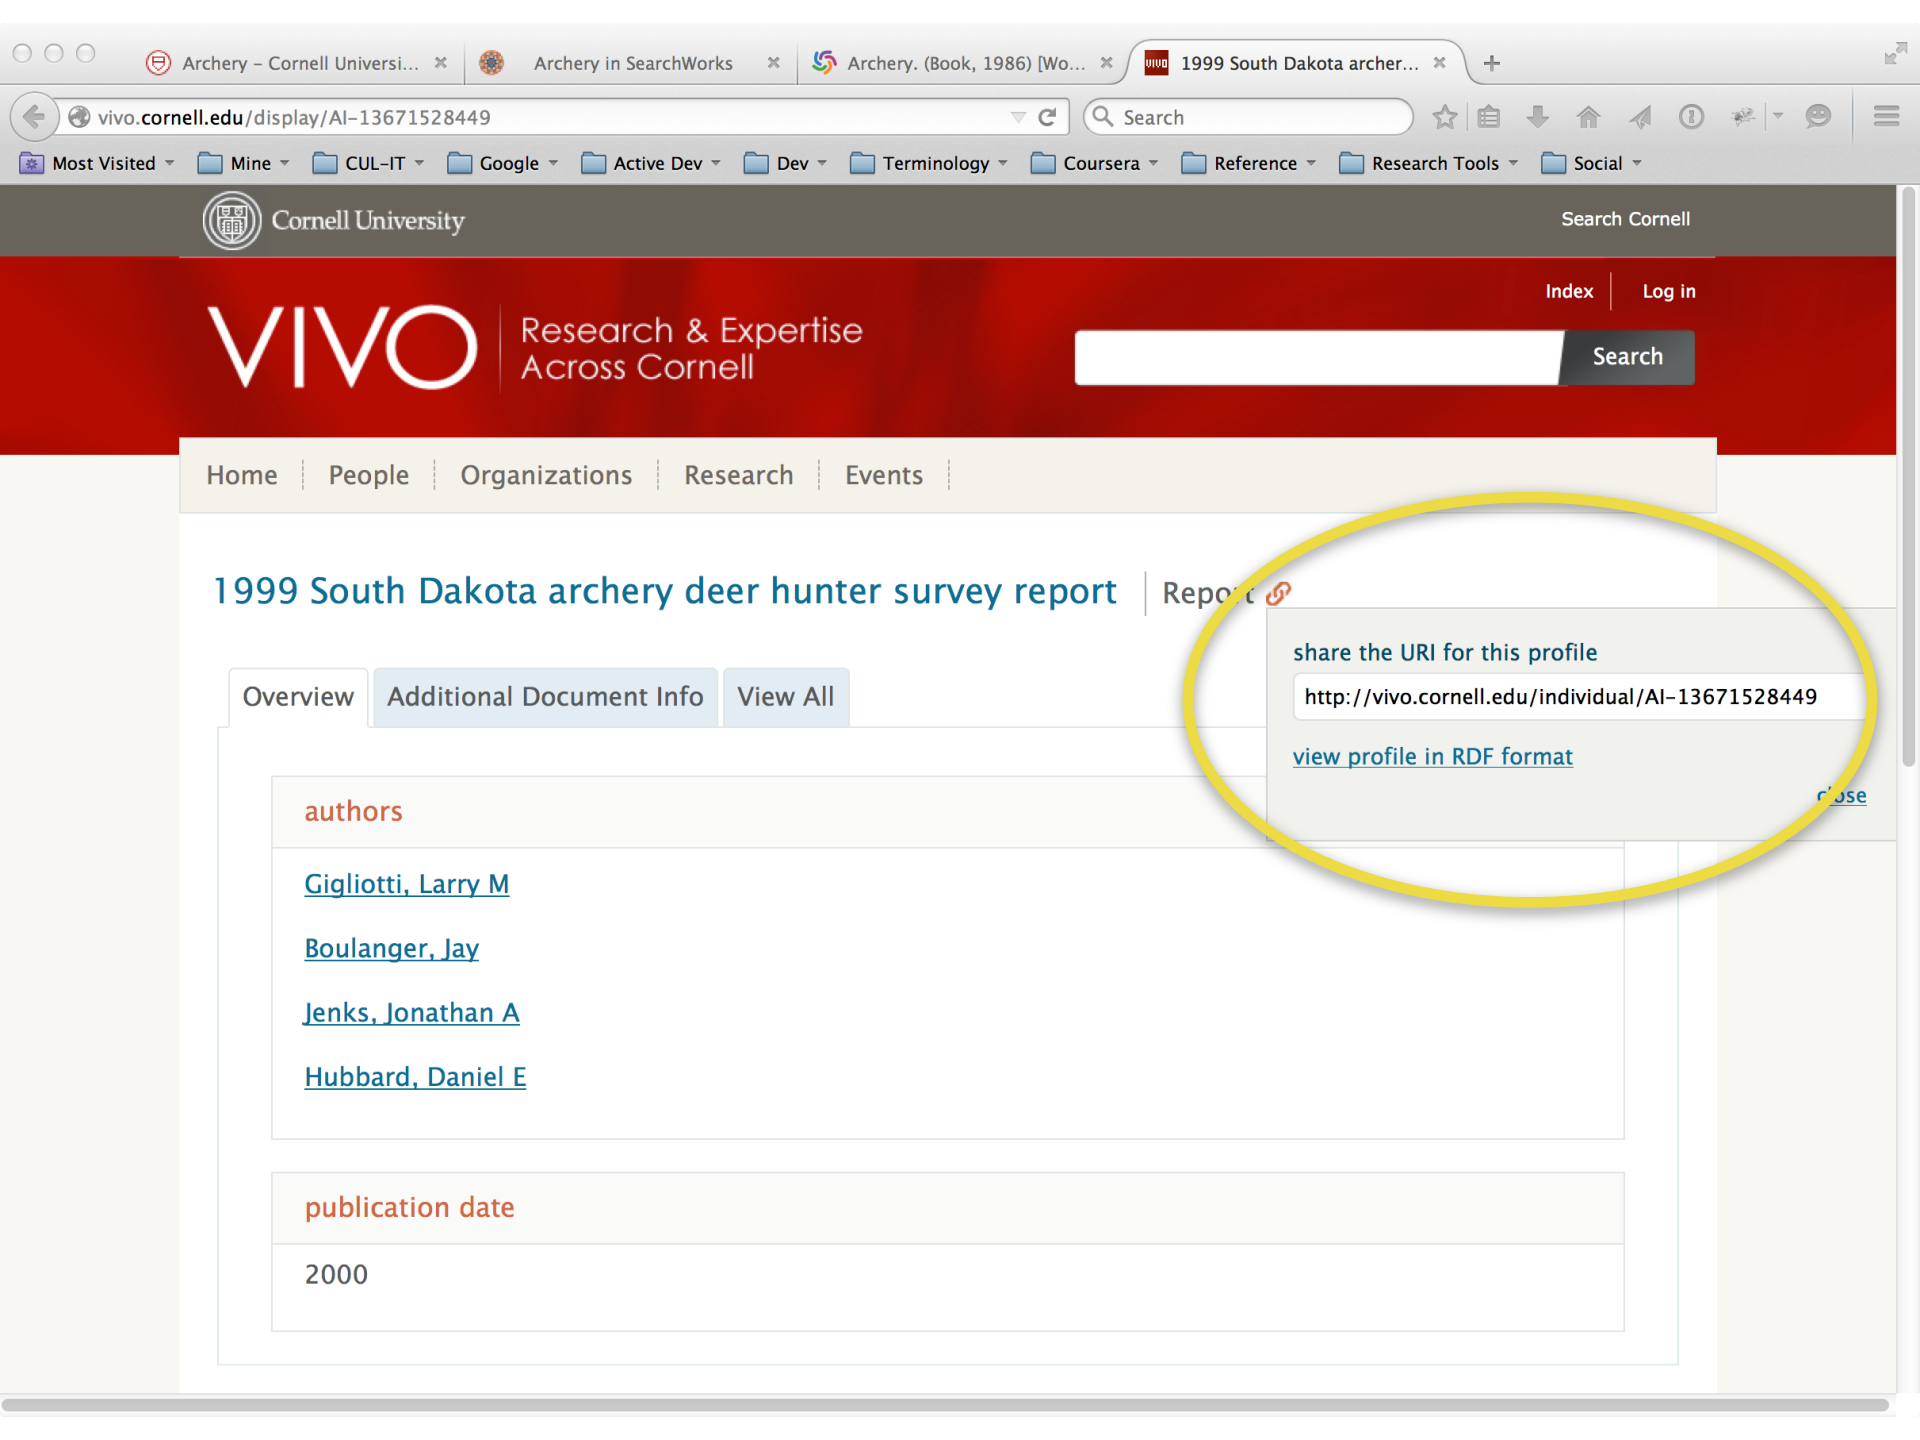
Archery – Cornell Universi...
Archery in SearchWorks
Archery. (Book, 1986) [Wo...
1999 South Dakota archer...

vivo.cornell.edu/display/AI-13671528449
Search

Most Visited Mine CUL-IT Google Active Dev Dev Terminology Coursera Reference Research Tools Social

Cornell University
Search Cornell

Index Log in

VIVO Research & Expertise Across Cornell

Search

Home People Organizations Research Events

1999 South Dakota archery deer hunter survey report
Repo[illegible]t

share the URI for this profile
http://vivo.cornell.edu/individual/AI-13671528449
view profile in RDF format
c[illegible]ose

Overview Additional Document Info View All

authors
Gigliotti, Larry M
Boulanger, Jay
Jenks, Jonathan A
Hubbard, Daniel E

publication date
2000